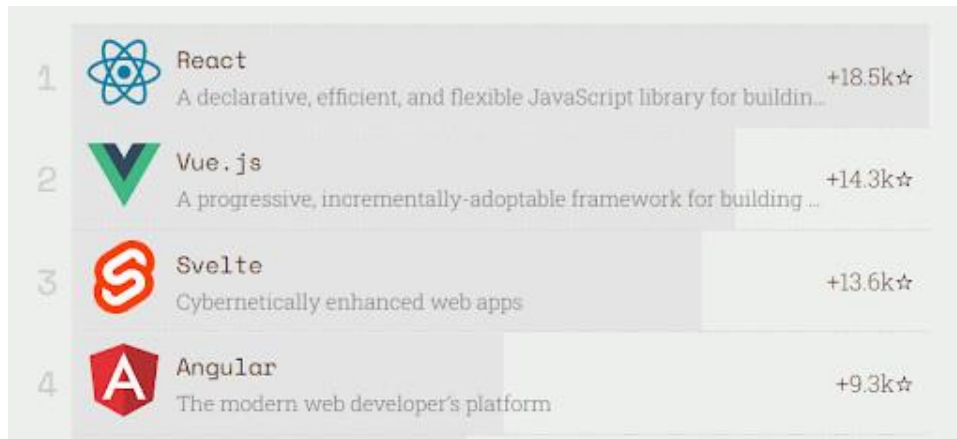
1 React
A declarative, efficient, and flexible JavaScript library for buildin...
+18.5k☆

2 Vue.js
A progressive, incrementally-adoptable framework for building ...
+14.3k☆

3 Svelte
Cybernetically enhanced web apps
+13.6k☆

4 Angular
The modern web developer's platform
+9.3k☆